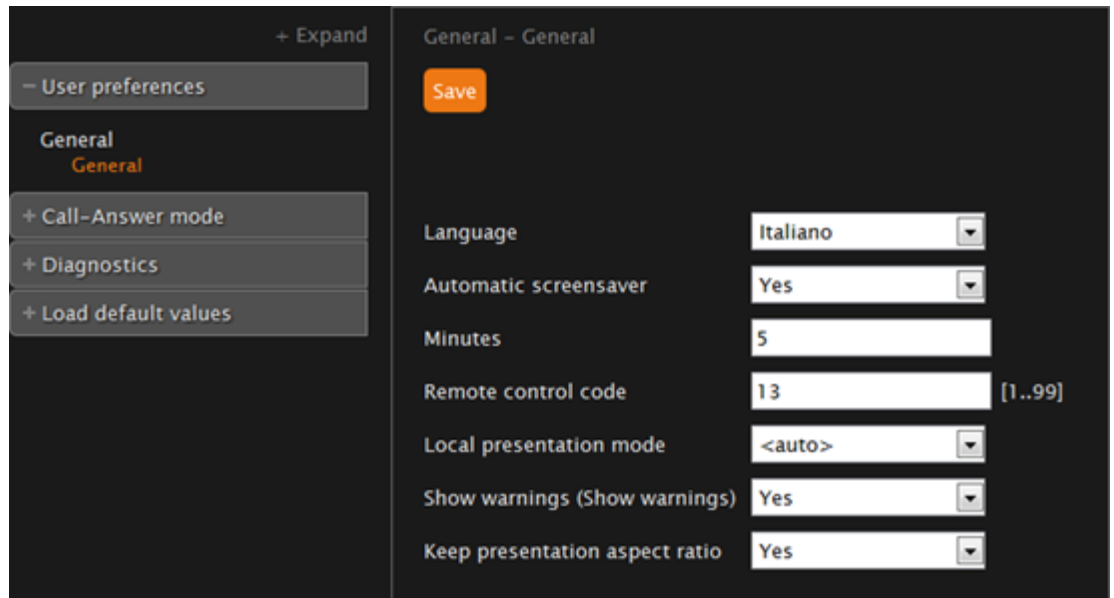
+ Expand

− User preferences

General
General

+ Call-Answer mode

+ Diagnostics

+ Load default values

General - General

Save

Language Italiano

Automatic screensaver Yes

Minutes 5

Remote control code 13 [1..99]

Local presentation mode <auto>

Show warnings (Show warnings) Yes

Keep presentation aspect ratio Yes